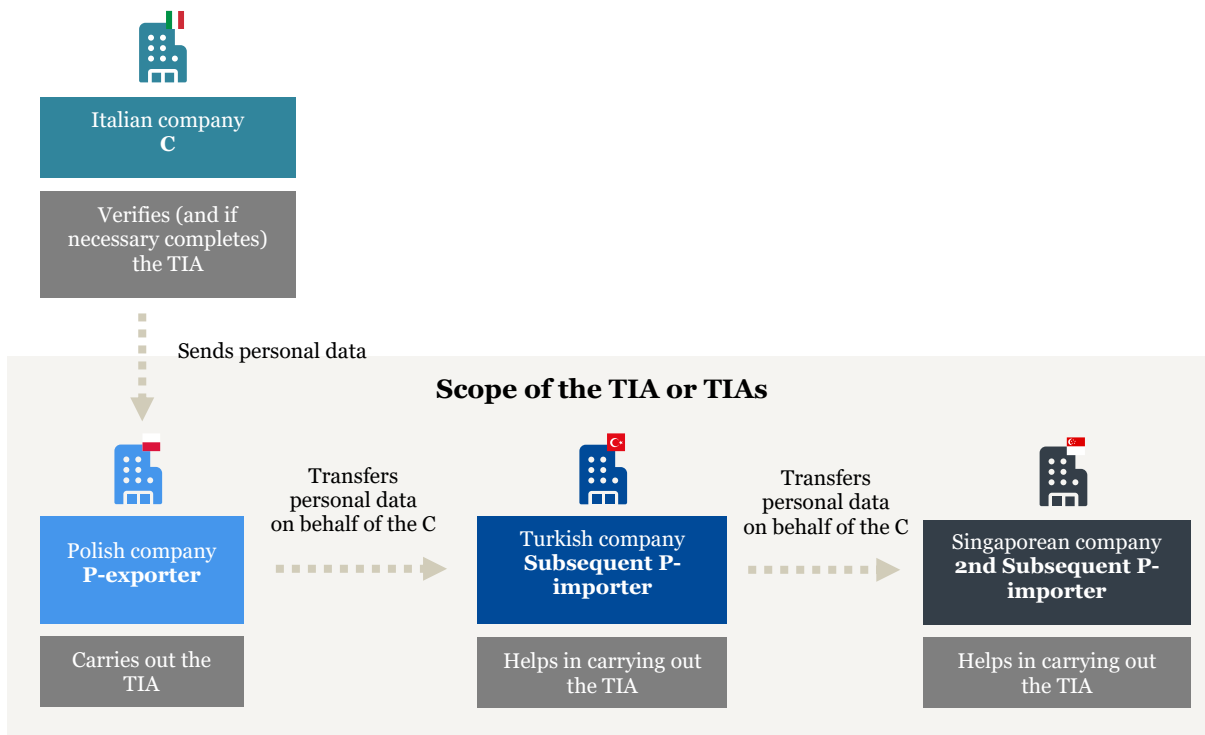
Italian company
**C**

Verifies (and if necessary completes) the TIA

Sends personal data

**Scope of the TIA or TIAs**

Polish company
**P-exporter**

Carries out the TIA

Transfers personal data on behalf of the C

Turkish company
**Subsequent P-importer**

Helps in carrying out the TIA

Transfers personal data on behalf of the C

Singaporean company
**2nd Subsequent P-importer**

Helps in carrying out the TIA